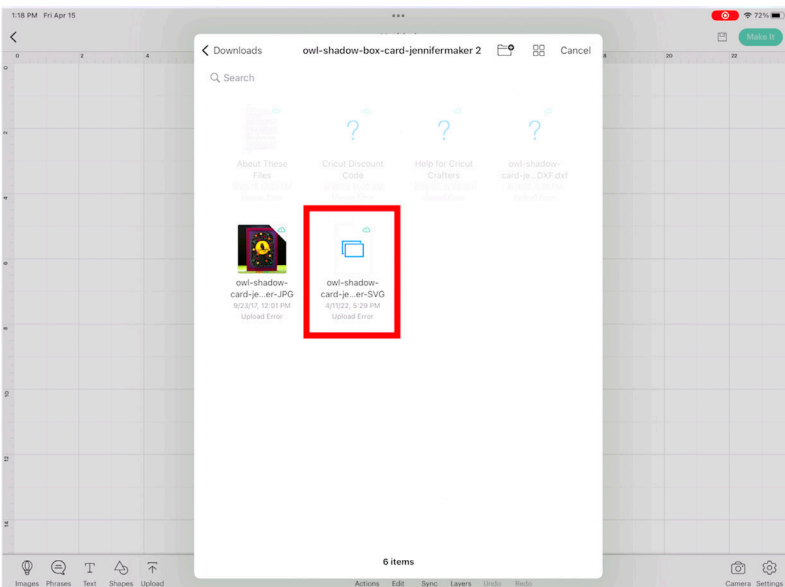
1:18 PM Fri Apr 15

72%

Make It

< Downloads

owl-shadow-box-card-jennifermaker 2

Cancel

Search

About These Files

Cricut Discount Code

Help for Cricut Crafters

owl-shadow-card-je...DXF.dxf

owl-shadow-card-je...er-JPG
9/23/17, 12:01 PM
Upload Error

owl-shadow-card-je...er-SVG
4/11/22, 5:29 PM
Upload Error

6 items

0 2 4 18 20 22

0 2 4 6 8 10 12 14

Images Phrases Text Shapes Upload

Actions Edit Sync Layers Undo Redo

Camera Settings